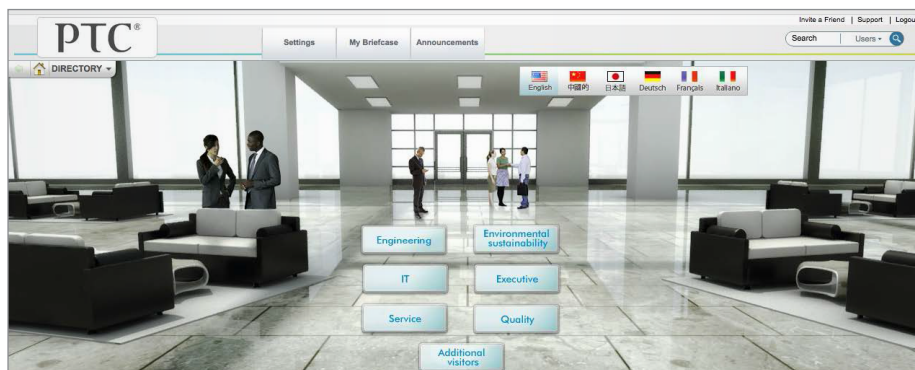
PTC®

Settings | My Briefcase | Announcements

Invite a Friend | Support | Logou

Search | Users ▾

DIRECTORY ▾

English 中國的 日本語 Deutsch Français Italiano

Engineering

Environmental sustainability

IT

Executive

Service

Quality

Additional visitors